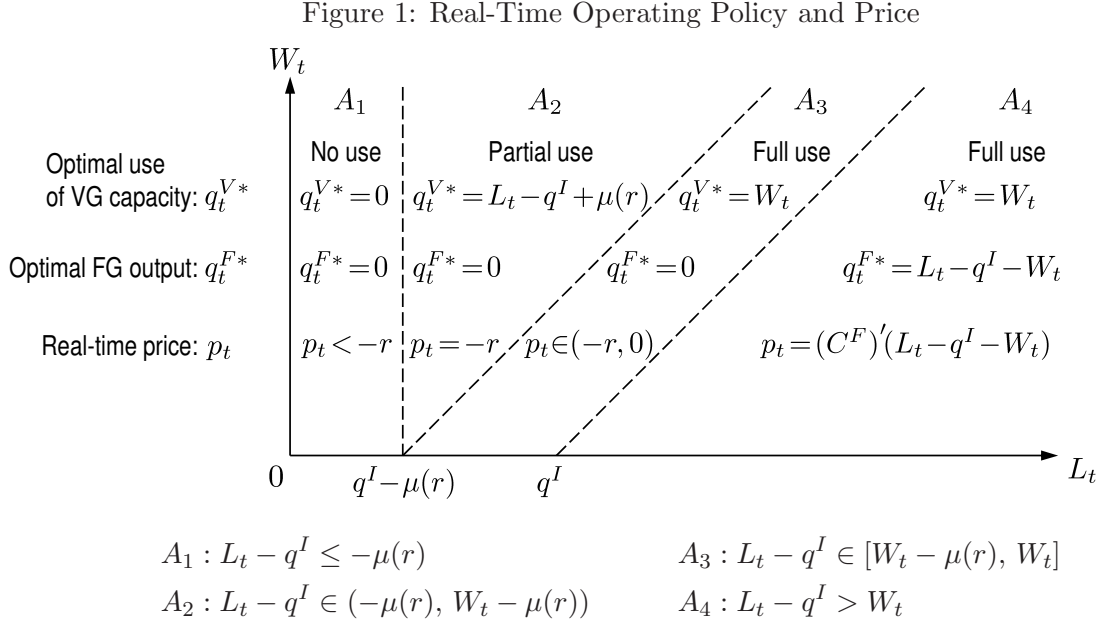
Figure 1: Real-Time Operating Policy and Price

$W_t$

$A_1$ $A_2$ $A_3$ $A_4$

No use Partial use Full use Full use

Optimal use of VG capacity: $q_t^{V*}$

$q_t^{V*}=0$ $q_t^{V*}=L_t-q^I+\mu(r)$ $q_t^{V*}=W_t$ $q_t^{V*}=W_t$

Optimal FG output: $q_t^{F*}$

$q_t^{F*}=0$ $q_t^{F*}=0$ $q_t^{F*}=0$ $q_t^{F*}=L_t-q^I-W_t$

Real-time price: $p_t$

$p_t<-r$ $p_t=-r$ $p_t\in(-r,0)$ $p_t=(C^F)'(L_t-q^I-W_t)$

$0$ $q^I-\mu(r)$ $q^I$ $L_t$

$A_1: L_t-q^I\leq-\mu(r)$

$A_2: L_t-q^I\in(-\mu(r),\, W_t-\mu(r))$

$A_3: L_t-q^I\in[W_t-\mu(r),\, W_t]$

$A_4: L_t-q^I>W_t$